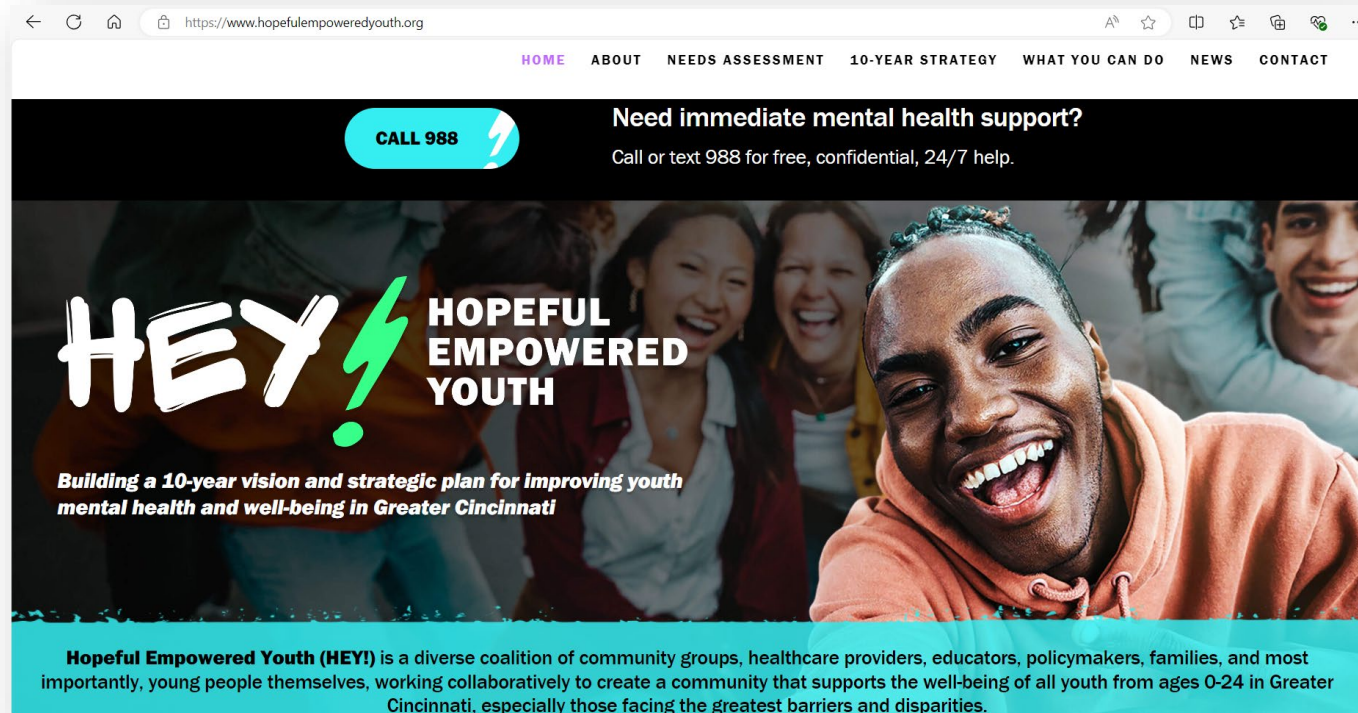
https://www.hopefulempoweredyouth.org

HOME ABOUT NEEDS ASSESSMENT 10-YEAR STRATEGY WHAT YOU CAN DO NEWS CONTACT

CALL 988

Need immediate mental health support?

Call or text 988 for free, confidential, 24/7 help.

HEY! HOPEFUL EMPOWERED YOUTH

Building a 10-year vision and strategic plan for improving youth mental health and well-being in Greater Cincinnati

**Hopeful Empowered Youth (HEY!)** is a diverse coalition of community groups, healthcare providers, educators, policymakers, families, and most importantly, young people themselves, working collaboratively to create a community that supports the well-being of all youth from ages 0-24 in Greater Cincinnati, especially those facing the greatest barriers and disparities.